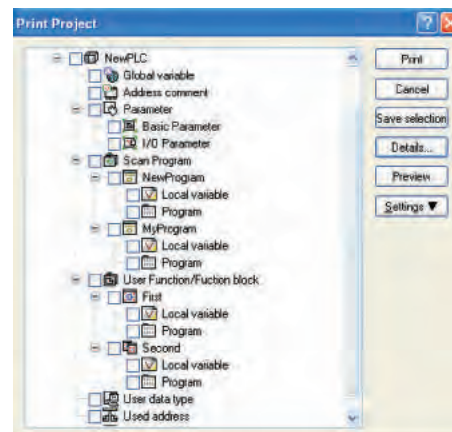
Print Project

NewPLC
Global variable
Address comment
Parameter
Basic Parameter
I/O Parameter
Scan Program
NewProgram
Local variable
Program
MyProgram
Local variable
Program
User Function/Fuction block
First
Local variable
Program
Second
Local variable
Program
User data type
Used address

Print
Cancel
Save selection
Details...
Preview
Settings ▼